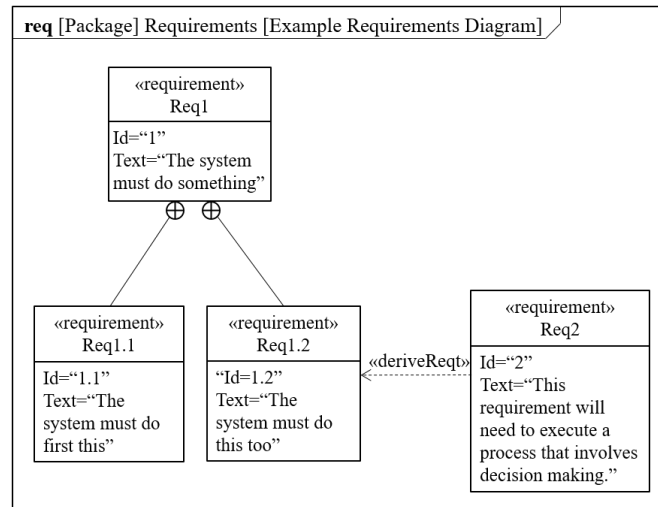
req [Package] Requirements [Example Requirements Diagram]

«requirement»
Req1

Id="1"
Text="The system must do something"

«requirement»
Req1.1

Id="1.1"
Text="The system must do first this"

«requirement»
Req1.2

"Id=1.2"
Text="The system must do this too"

«deriveReqt»

«requirement»
Req2

Id="2"
Text="This requirement will need to execute a process that involves decision making."